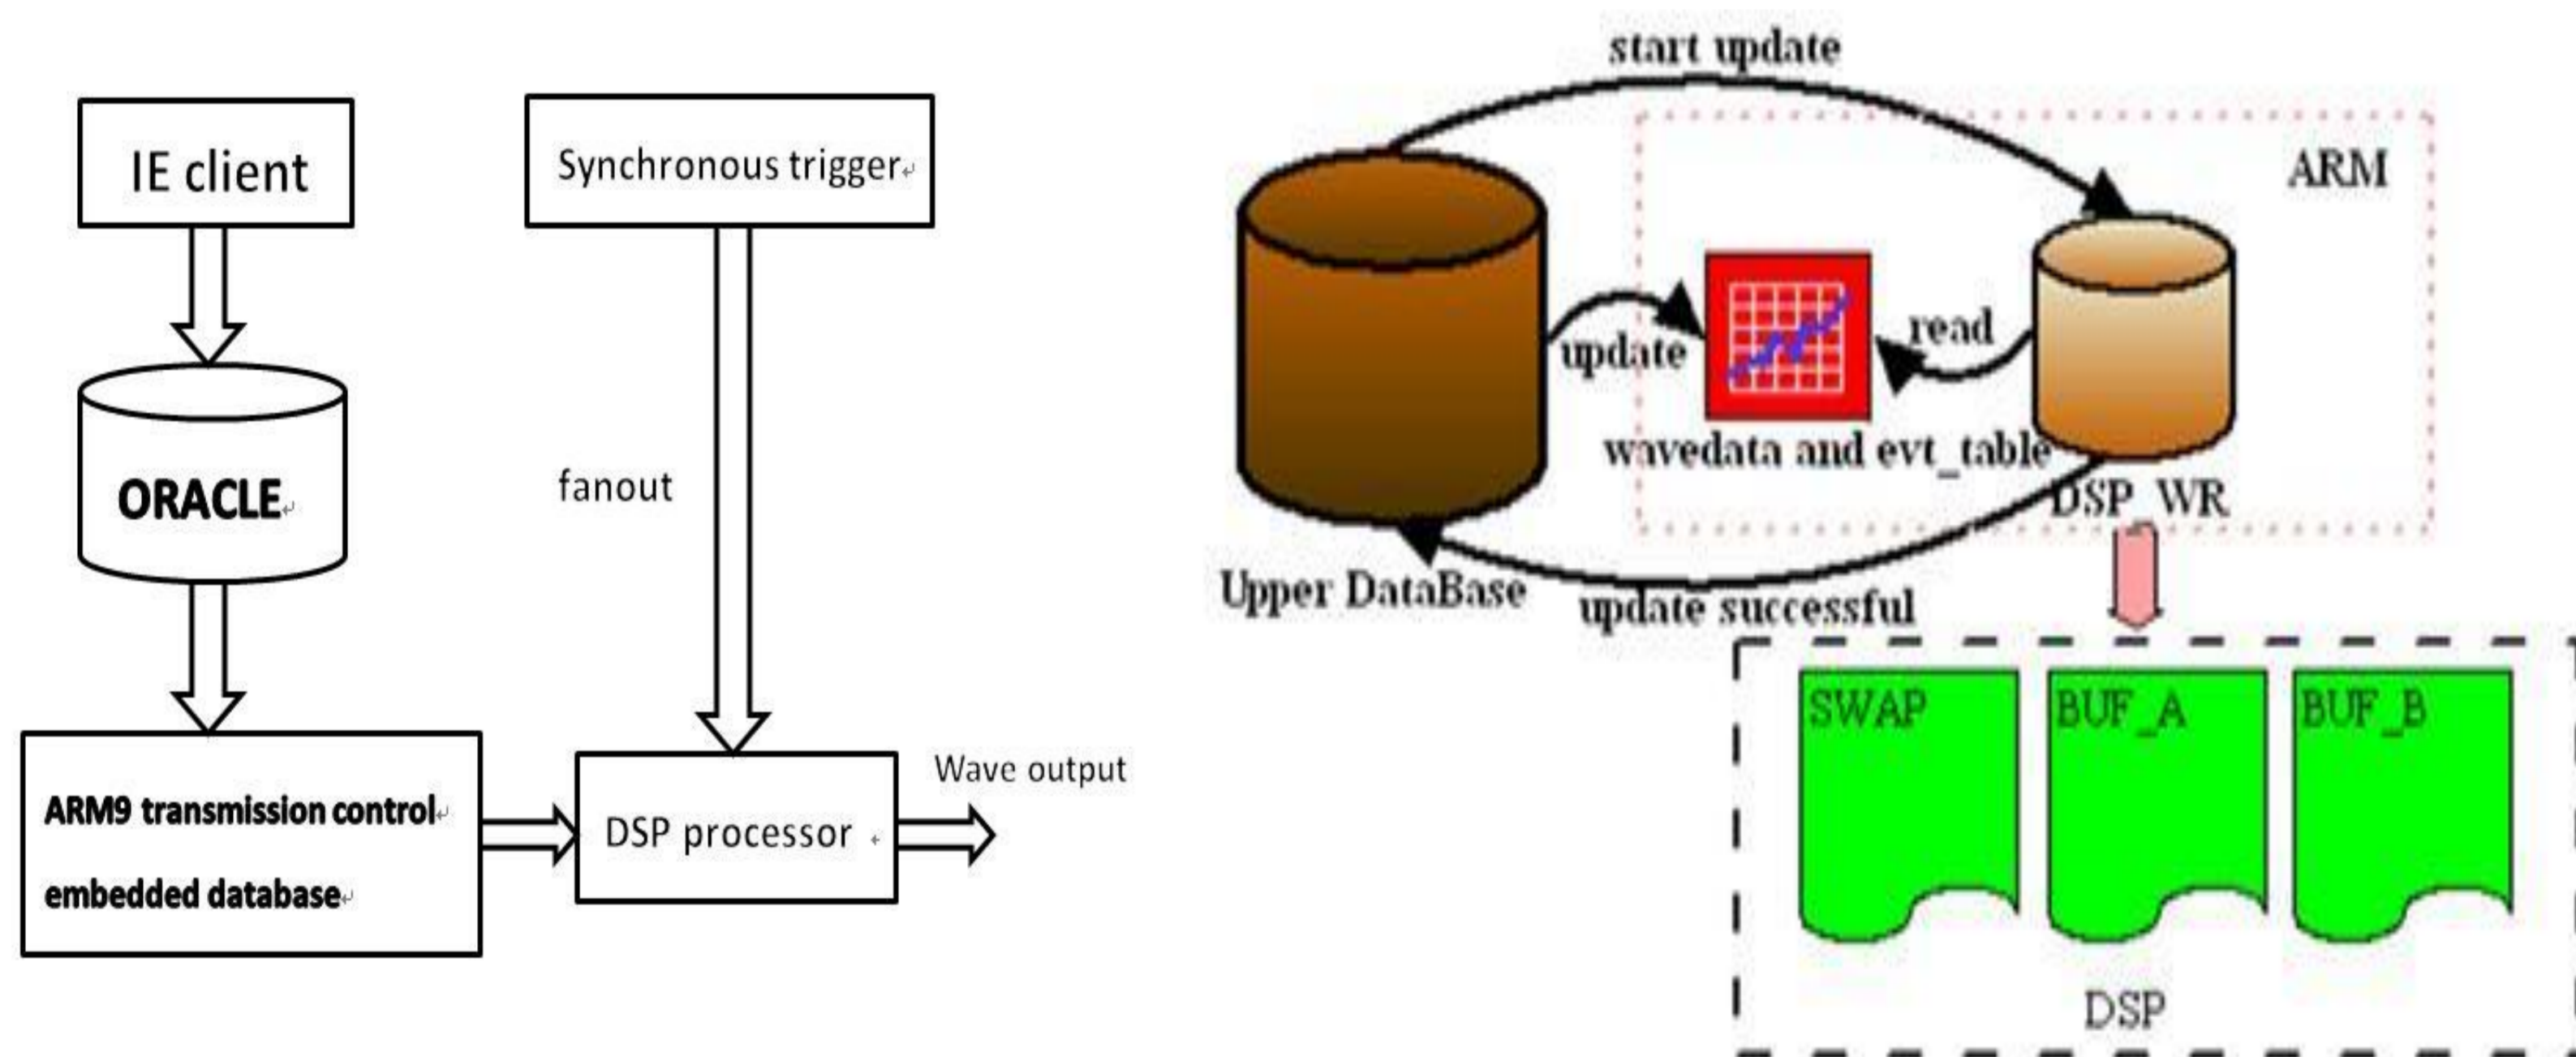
IE client

Synchronous trigger

ORACLE

fanout

ARM9 transmission control
embedded database

DSP processor

Wave output

start update

ARM

update

read

wavedata and evt_table

DSP_WR

Upper DataBase

update successful

SWAP

BUF_A

BUF_B

DSP